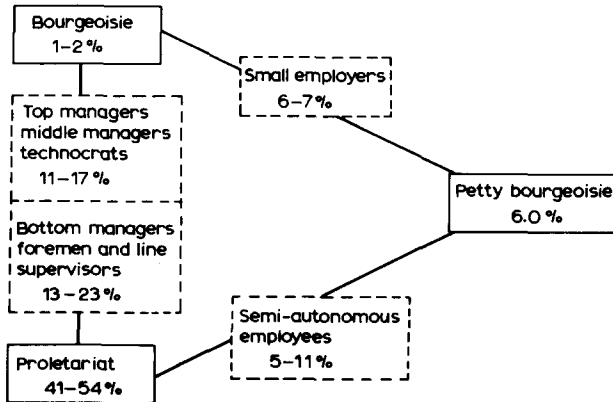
Bourgeoisie
1–2 %

Small employers
6–7 %

Top managers
middle managers
technocrats
11–17 %

Petty bourgeoisie
6.0 %

Bottom managers
foremen and line
supervisors
13–23 %

Semi-autonomous
employees
5–11 %

Proletariat
41–54 %